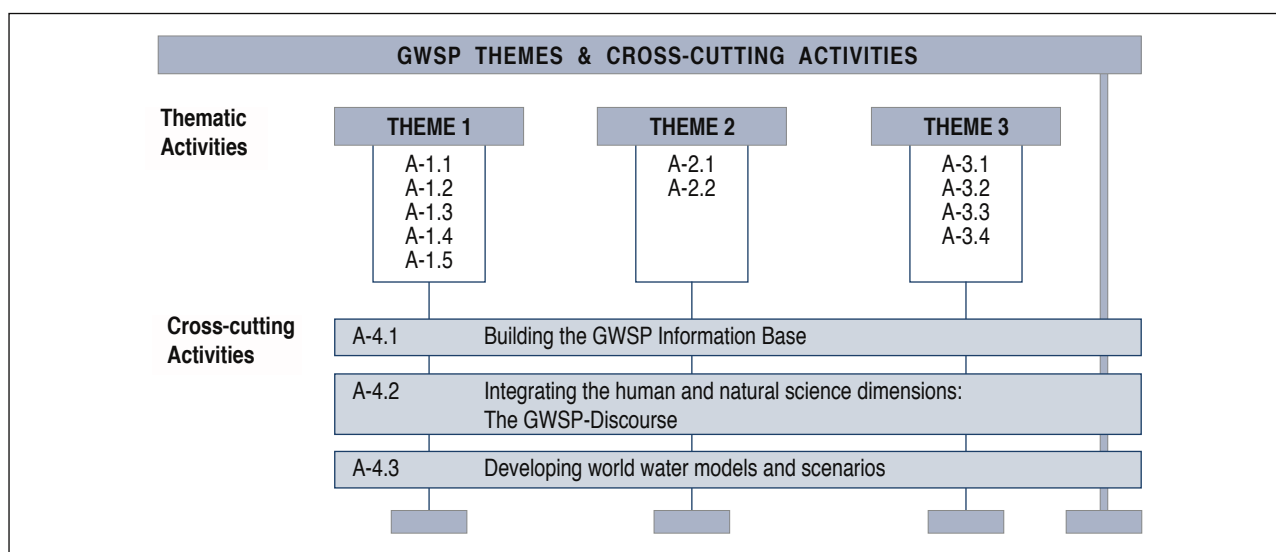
GWSP THEMES & CROSS-CUTTING ACTIVITIES

Thematic Activities

THEME 1
A-1.1
A-1.2
A-1.3
A-1.4
A-1.5

THEME 2
A-2.1
A-2.2

THEME 3
A-3.1
A-3.2
A-3.3
A-3.4

Cross-cutting Activities

A-4.1 Building the GWSP Information Base

A-4.2 Integrating the human and natural science dimensions: The GWSP-Discourse

A-4.3 Developing world water models and scenarios